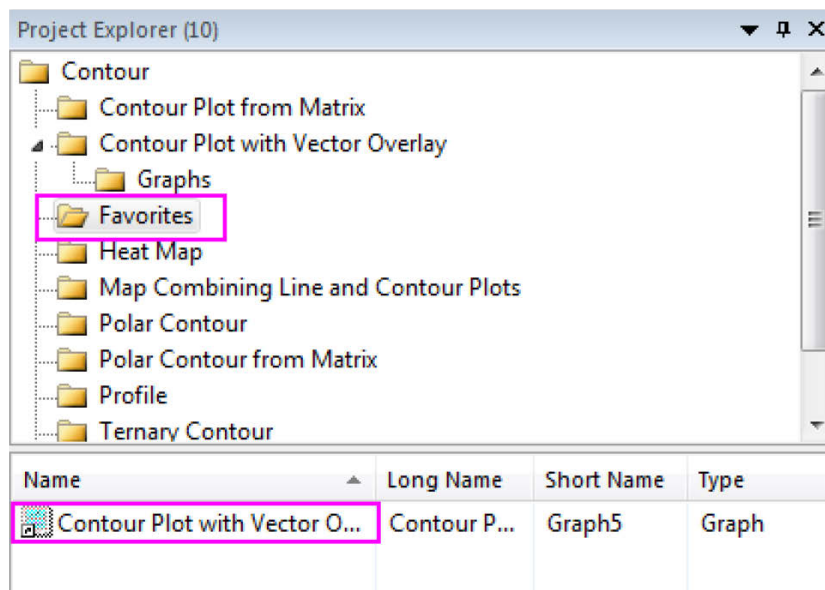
Project Explorer (10)

Contour
Contour Plot from Matrix
Contour Plot with Vector Overlay
Graphs
Favorites
Heat Map
Map Combining Line and Contour Plots
Polar Contour
Polar Contour from Matrix
Profile
Ternary Contour

| Name | Long Name | Short Name | Type |
|---|---|---|---|
| Contour Plot with Vector O... | Contour P... | Graph5 | Graph |